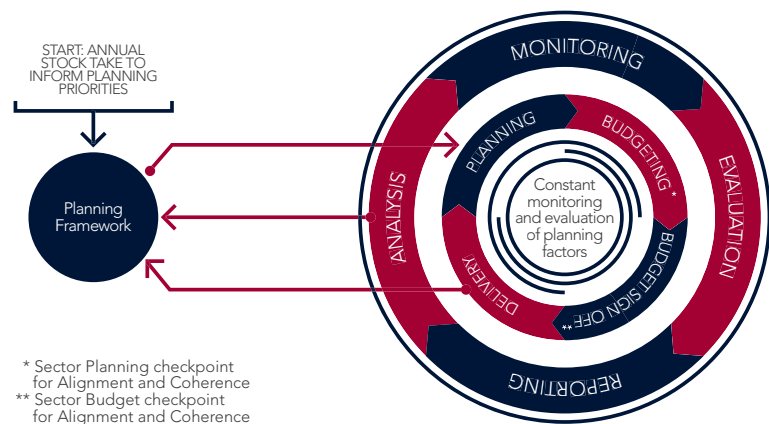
START: ANNUAL STOCK TAKE TO INFORM PLANNING PRIORITIES

Planning Framework

MONITORING

EVALUATION

REPORTING

ANALYSIS

PLANNING

BUDGETING *

BUDGET SIGN OFF **

DELIVERY

Constant monitoring and evaluation of planning factors

* Sector Planning checkpoint for Alignment and Coherence
** Sector Budget checkpoint for Alignment and Coherence